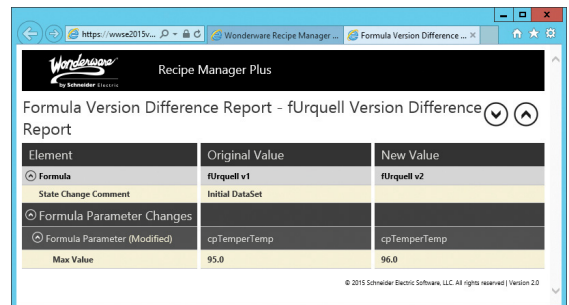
https://wwse2015v...
Wonderware Recipe Manager ...
Formula Version Difference ...

Wonderware by Schneider Electric

Recipe Manager Plus

Formula Version Difference Report - fUrquell Version Difference Report

| Element | Original Value | New Value |
|---|---|---|
| Formula | fUrquell v1 | fUrquell v2 |
| State Change Comment | Initial DataSet | |
| Formula Parameter Changes | | |
| Formula Parameter (Modified) | cpTemperTemp | cpTemperTemp |
| Max Value | 95.0 | 96.0 |

© 2015 Schneider Electric Software, LLC. All rights reserved | Version 2.0